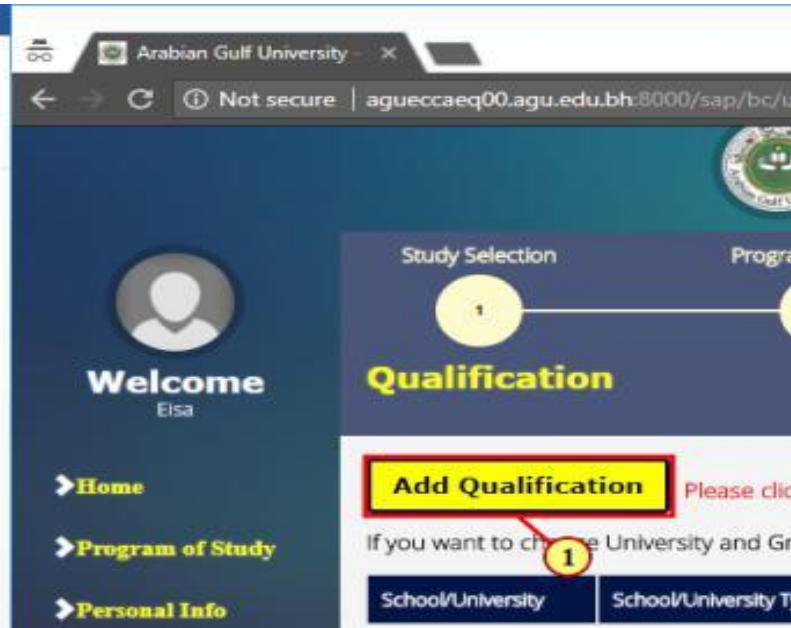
Arabian Gulf University - ×

Not secure | agueccaeq00.agu.edu.bh:8000/sap/bc/u

Study Selection

Progra

1

Welcome
Eisa

Qualification

Home

Program of Study

Personal Info

Add Qualification

Please clic

If you want to ch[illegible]e University and Gr

1

| School/University | School/University T |
|---|---|